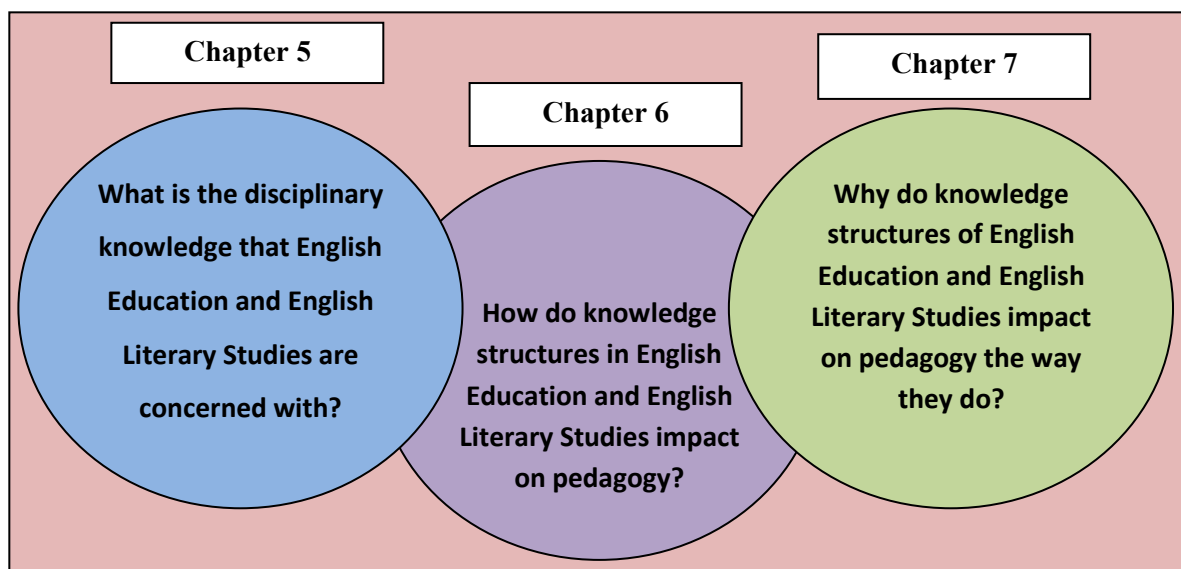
Chapter 5

What is the disciplinary knowledge that English Education and English Literary Studies are concerned with?

Chapter 6

How do knowledge structures in English Education and English Literary Studies impact on pedagogy?

Chapter 7

Why do knowledge structures of English Education and English Literary Studies impact on pedagogy the way they do?